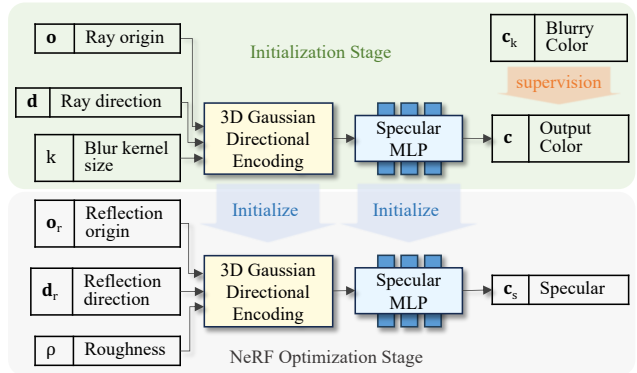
$\mathbf{o}$ Ray origin

Initialization Stage

$\mathbf{c}_k$ Blurry Color

$\mathbf{d}$ Ray direction

supervision

3D Gaussian Directional Encoding

Specular MLP

$\mathbf{c}$ Output Color

k Blur kernel size

Initialize

Initialize

$\mathbf{o}_r$ Reflection origin

$\mathbf{d}_r$ Reflection direction

3D Gaussian Directional Encoding

Specular MLP

$\mathbf{c}_s$ Specular

$\rho$ Roughness

NeRF Optimization Stage